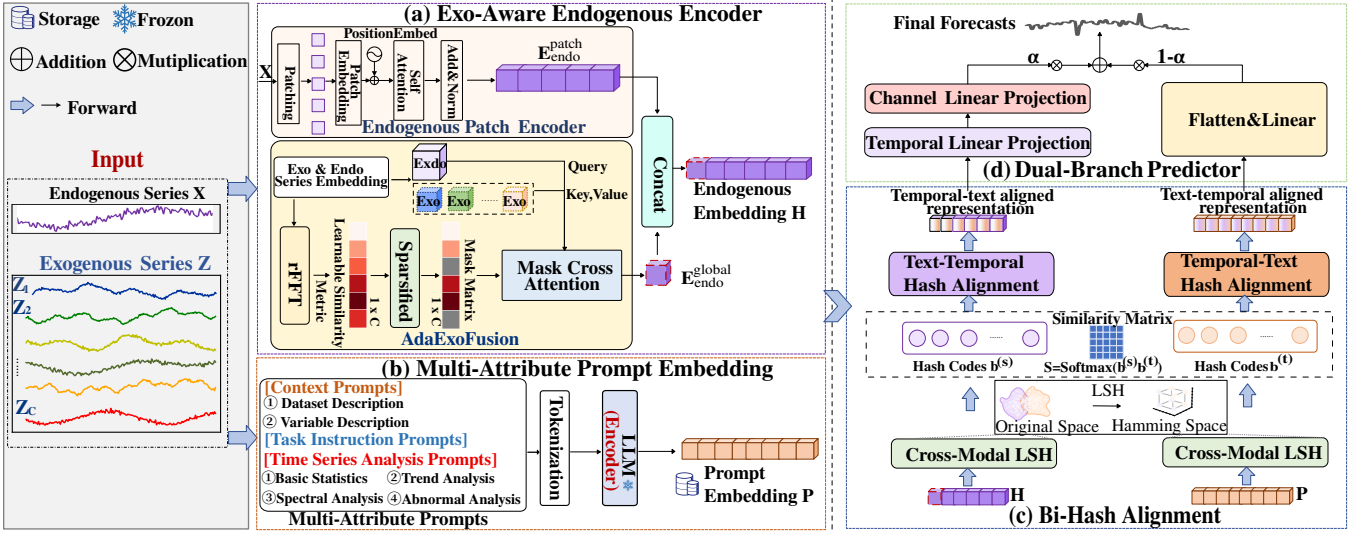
Storage Frozon
Addition Mutiplication
Forward

Input
Endogenous Series X
Exogenous Series Z
$Z_1$
$Z_2$
$Z_C$

(a) Exo-Aware Endogenous Encoder
X
Patching
Patch Embedding
PositionEmbed
Self Attention
Add&Norm
$E_{endo}^{patch}$
Endogenous Patch Encoder
Exo & Endo Series Embedding
Exdo
Query
Key,Value
Exo Exo ...... Exo
rFFT
Metric
Learnable Similarity
1 x C
Sparsified
Mask Matrix
1 x C
Mask Cross Attention
AdaExoFusion
Concat
Endogenous Embedding H
$E_{endo}^{global}$

(b) Multi-Attribute Prompt Embedding
[Context Prompts]
① Dataset Description
② Variable Description
[Task Instruction Prompts]
[Time Series Analysis Prompts]
①Basic Statistics ②Trend Analysis
③Spectral Analysis ④Abnormal Analysis
Multi-Attribute Prompts
Tokenization
LLM (Encoder)
Prompt Embedding P

Final Forecasts
α
1-α
Channel Linear Projection
Temporal Linear Projection
Flatten&Linear
(d) Dual-Branch Predictor
Temporal-text aligned representation
Text-temporal aligned representation
Text-Temporal Hash Alignment
Temporal-Text Hash Alignment
Similarity Matrix
Hash Codes $b^{(s)}$
$S=Softmax(b^{(s)}b^{(t)})$
Hash Codes $b^{(t)}$
LSH
Original Space
Hamming Space
Cross-Modal LSH
Cross-Modal LSH
H
P
(c) Bi-Hash Alignment